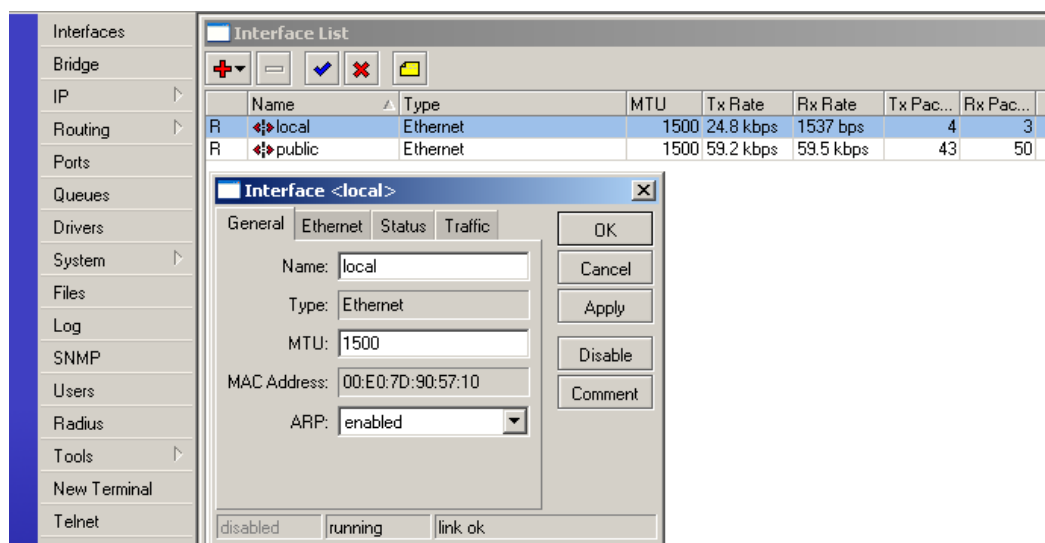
Interfaces
Bridge
IP
Routing
Ports
Queues
Drivers
System
Files
Log
SNMP
Users
Radius
Tools
New Terminal
Telnet

Interface List

| | Name | Type | MTU | Tx Rate | Rx Rate | Tx Pac... | Rx Pac... |
|---|---|---|---|---|---|---|---|
| R | local | Ethernet | 1500 | 24.8 kbps | 1537 bps | 4 | 3 |
| R | public | Ethernet | 1500 | 59.2 kbps | 59.5 kbps | 43 | 50 |

Interface <local>

General | Ethernet | Status | Traffic

Name: local
Type: Ethernet
MTU: 1500
MAC Address: 00:E0:7D:90:57:10
ARP: enabled

OK
Cancel
Apply
Disable
Comment

disabled | running | link ok